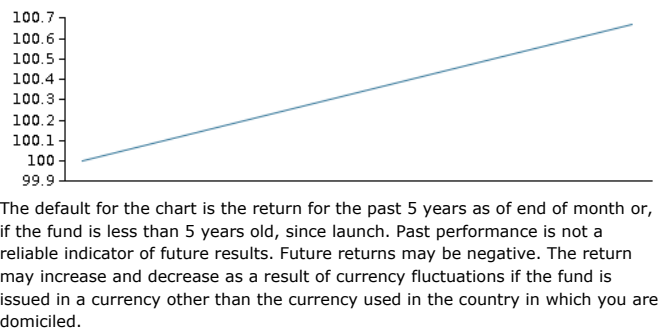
100.7
100.6
100.5
100.4
100.3
100.2
100.1
100
99.9

The default for the chart is the return for the past 5 years as of end of month or, if the fund is less than 5 years old, since launch. Past performance is not a reliable indicator of future results. Future returns may be negative. The return may increase and decrease as a result of currency fluctuations if the fund is issued in a currency other than the currency used in the country in which you are domiciled.